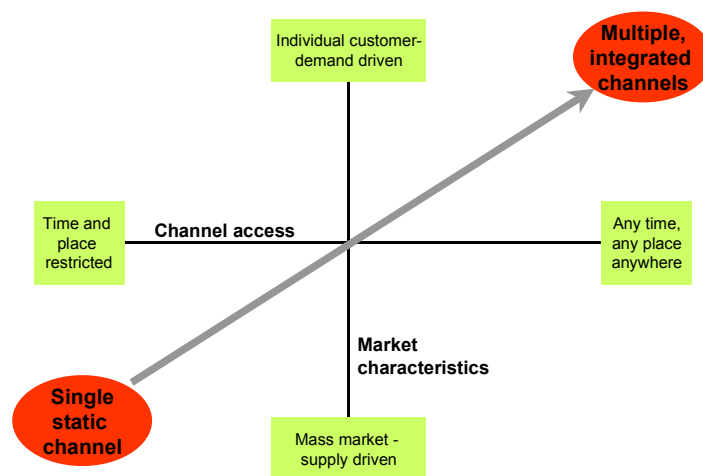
Individual customer-demand driven

Multiple, integrated channels

Time and place restricted

Channel access

Any time, any place anywhere

Market characteristics

Single static channel

Mass market - supply driven